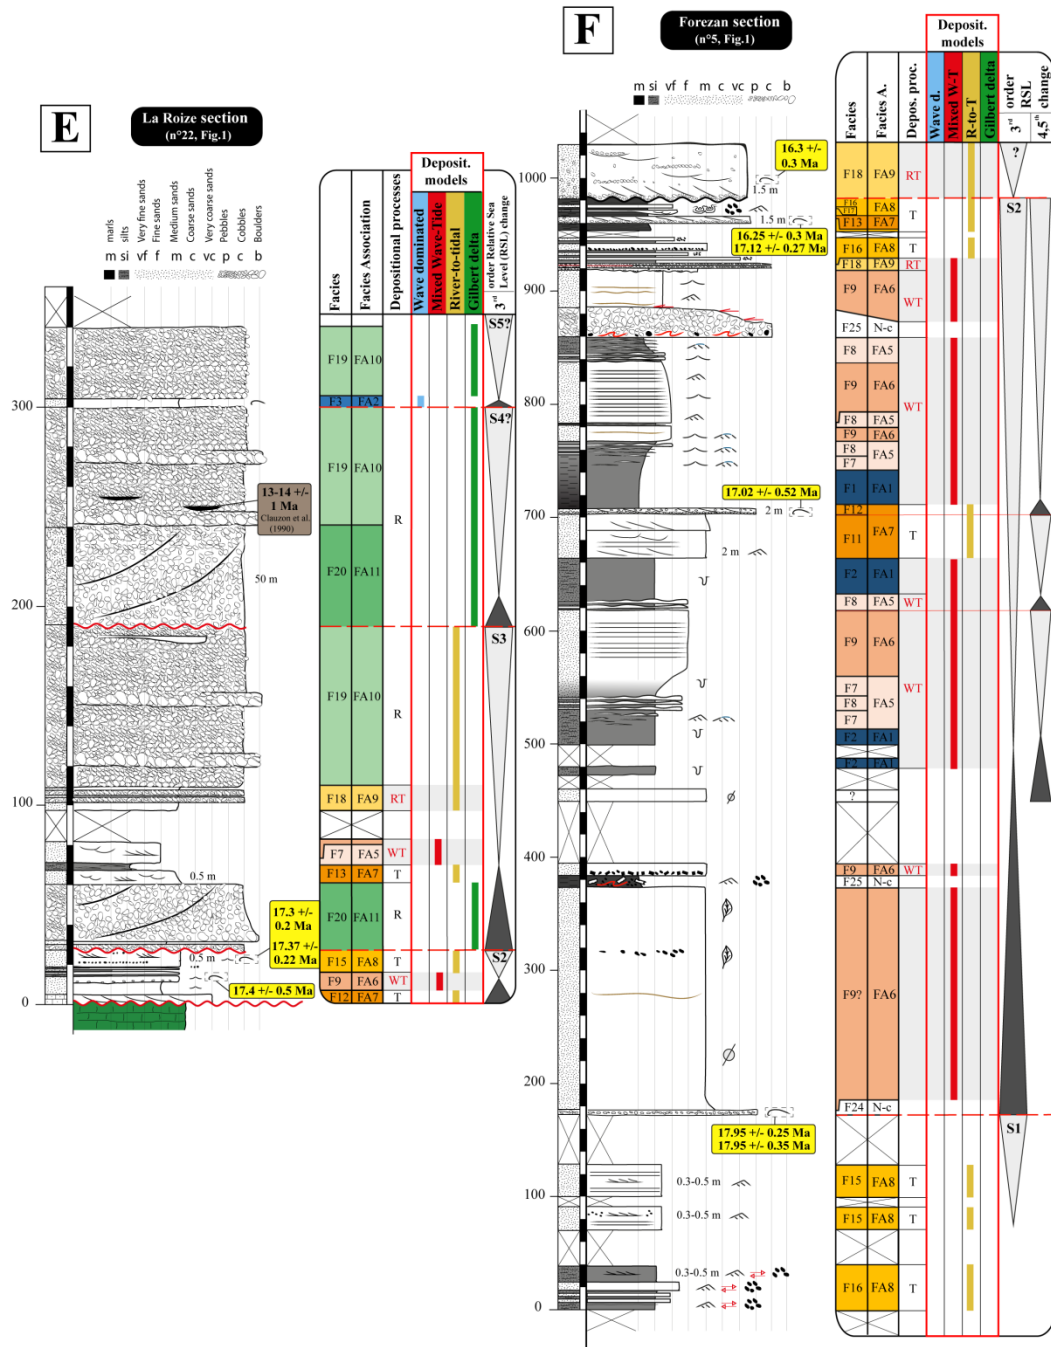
E

La Roize section
(n°22, Fig.1)

marls
silts
Very fine sands
Fine sands
Medium sands
Coarse sands
Very coarse sands
Pebbles
Cobbles
Boulders

m si vf f m c vc p c b

300
200
100
0

13-14 +/- 1 Ma
Clauzon et al. (1990)

50 m
0.5 m
0.5 m

17.3 +/- 0.2 Ma
17.37 +/- 0.22 Ma
17.4 +/- 0.5 Ma

Facies | Facies Association | Depositional processes | Deposit. models: Wave dominated, Mixed Wave-Tide, River-to-tidal, Gilbert delta | 3rd order Relative Sea Level (RSL) change

| Facies | Facies Association | Depositional processes |
|---|---|---|
| F19 | FA10 | |
| F3 | FA2 | |
| F19 | FA10 | R |
| F20 | FA11 | |
| F19 | FA10 | R |
| F18 | FA9 | RT |
| F7 | FA5 | WT |
| F13 | FA7 | T |
| F20 | FA11 | R |
| F15 | FA8 | T |
| F9 | FA6 | WT |
| F12 | FA7 | T |

S5?
S4?
S3
S2

F

Forezan section
(n°5, Fig.1)

m si vf f m c vc p c b

1000
900
800
700
600
500
400
300
200
100
0

16.3 +/- 0.3 Ma
1.5 m
1.5 m
16.25 +/- 0.3 Ma
17.12 +/- 0.27 Ma
17.02 +/- 0.52 Ma
2 m
2 m
17.95 +/- 0.25 Ma
17.95 +/- 0.35 Ma
0.3-0.5 m
0.3-0.5 m
0.3-0.5 m

Facies | Facies A. | Depos. proc. | Deposit. models: Wave d., Mixed W-T, R-to-T, Gilbert delta | 3rd order RSL 4,5th change

| Facies | Facies A. | Depos. proc. |
|---|---|---|
| F18 | FA9 | RT |
| F16 | FA8 | T |
| F13 | FA7 | |
| F16 | FA8 | T |
| F18 | FA9 | RT |
| F9 | FA6 | WT |
| F25 | N-c | |
| F8 | FA5 | |
| F9 | FA6 | WT |
| F8 | FA5 | |
| F9 | FA6 | |
| F8 | FA5 | |
| F7 | | |
| F1 | FA1 | |
| F12 | | |
| F11 | FA7 | T |
| F2 | FA1 | |
| F8 | FA5 | WT |
| F9 | FA6 | |
| F7 | | |
| F8 | FA5 | WT |
| F7 | | |
| F2 | FA1 | |
| F2 | FA1 | |
| ? | | |
| F9 | FA6 | WT |
| F25 | N-c | |
| F9? | FA6 | |
| F24 | N-c | |
| F15 | FA8 | T |
| F15 | FA8 | T |
| F16 | FA8 | T |

?
S2
S1